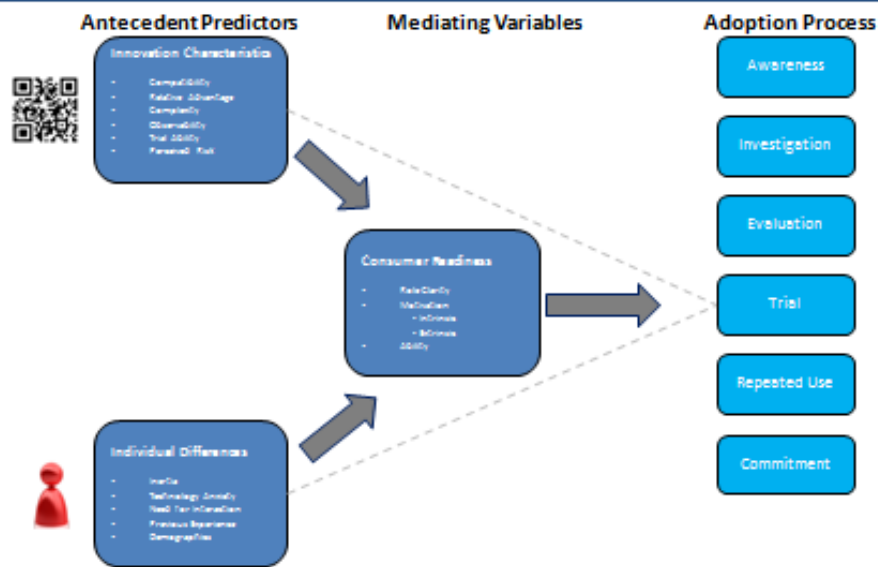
Antecedent Predictors

Mediating Variables

Adoption Process

Innovation Characteristics

- Compatibility
- Relative Advantage
- Complexity
- Observability
- Trial Ability
- Perceived Risk

Consumer Readiness

- Role Clarity
- Motivation
  - Intrinsic
  - Extrinsic
- Ability

Individual Differences

- Inertia
- Technology Anxiety
- Need for Interaction
- Previous Experience
- Demographics

Awareness

Investigation

Evaluation

Trial

Repeated Use

Commitment